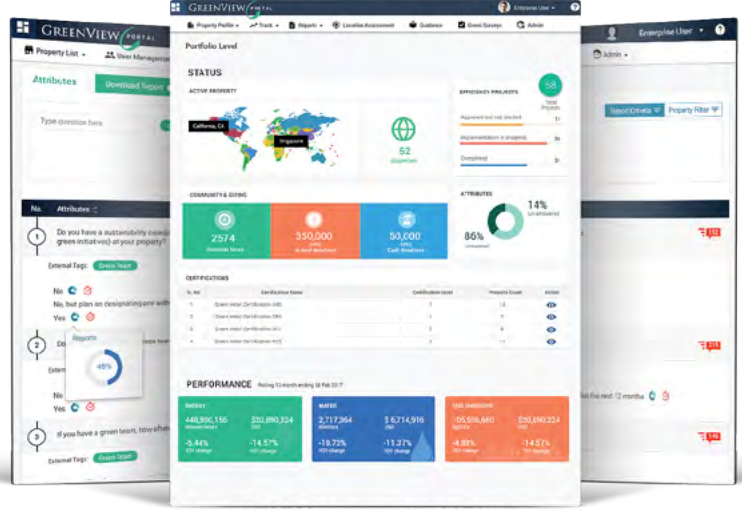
GREENVIEW PORTAL

Property Profile ▾ Track ▾ Reports ▾ Location Assessment Guidance Green Surveys Admin

Enterprise User ▾

Portfolio Level

STATUS

ACTIVE PROPERTY

California, CA

Singapore

52 properties

EFFICIENCY PROJECTS

58 Total Projects

Approved but not started

Implementation in progress

Completed

COMMUNITY & GIVING

2574 Volunteer hours

350,000 Amount donated

50,000 Cash donations

ATTRIBUTES

14% Un-answered

86% Answered

CERTIFICATIONS

| S. No | Certification Name | Certification Level | Property Count | Action |
|---|---|---|---|---|
| 1 | Green Hotel Certification ABC | 1 | 13 | |
| 2 | Green Hotel Certification DEF | 1 | 5 | |
| 3 | Green Hotel Certification GHI | 1 | 8 | |
| 4 | Green Hotel Certification XYZ | 2 | 11 | |

PERFORMANCE Rolling 12 month ending 28 Feb 2017

ENERGY
448,806,156
$20,890,324
-5.44%
-14.57%

WATER
217,477,364
$ 6,714,916
-19.73%
-11.37%

GHG EMISSIONS
105,586,660
$20,890,324
-4.88%
-14.57%

GREENVIEW

Property List ▾ User Management

Attributes

Download Report

Type question here

No. Attributes

1 Do you have a sustainability manager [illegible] green initiatives) at your property?

External Tags: Green Team

No

No, but plan on designating one with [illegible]

Yes

Reports

46%

2

3 If you have a green team, how often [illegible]

External Tags: Green Team

Enterprise User ▾

Admin ▾

Report Criteria Property Filter

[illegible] the last 12 months